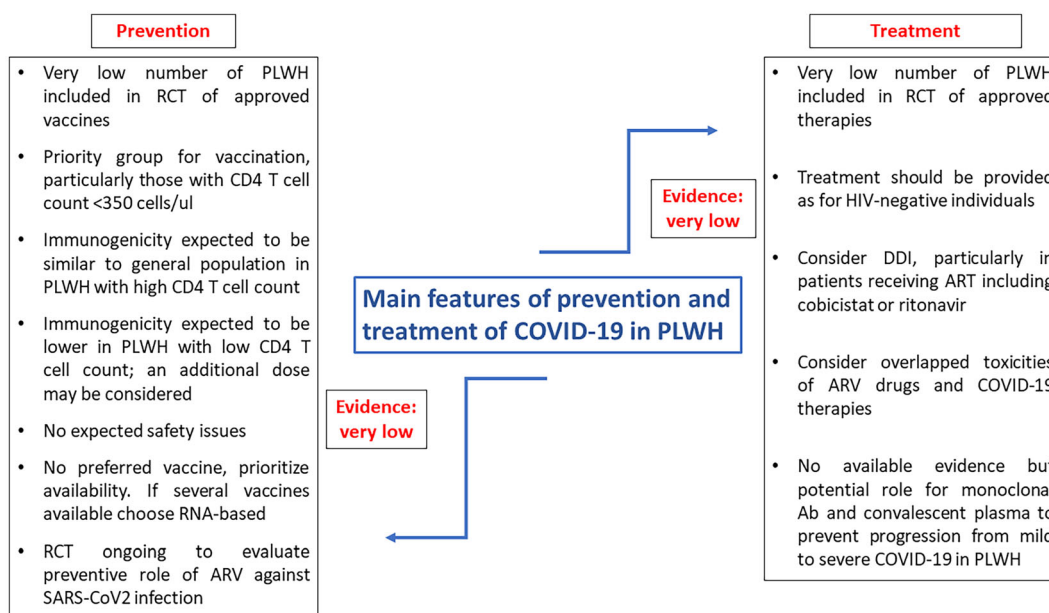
Prevention

- Very low number of PLWH included in RCT of approved vaccines
- Priority group for vaccination, particularly those with CD4 T cell count <350 cells/ul
- Immunogenicity expected to be similar to general population in PLWH with high CD4 T cell count
- Immunogenicity expected to be lower in PLWH with low CD4 T cell count; an additional dose may be considered
- No expected safety issues
- No preferred vaccine, prioritize availability. If several vaccines available choose RNA-based
- RCT ongoing to evaluate preventive role of ARV against SARS-CoV2 infection

Evidence: very low

Main features of prevention and treatment of COVID-19 in PLWH

Evidence: very low

Treatment

- Very low number of PLW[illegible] included in RCT of approve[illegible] therapies
- Treatment should be provide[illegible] as for HIV-negative individuals
- Consider DDI, particularly i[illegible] patients receiving ART includin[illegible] cobicistat or ritonavir
- Consider overlapped toxicitie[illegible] of ARV drugs and COVID-1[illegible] therapies
- No available evidence bu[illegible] potential role for monoclona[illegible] Ab and convalescent plasma t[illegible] prevent progression from mil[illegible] to severe COVID-19 in PLWH